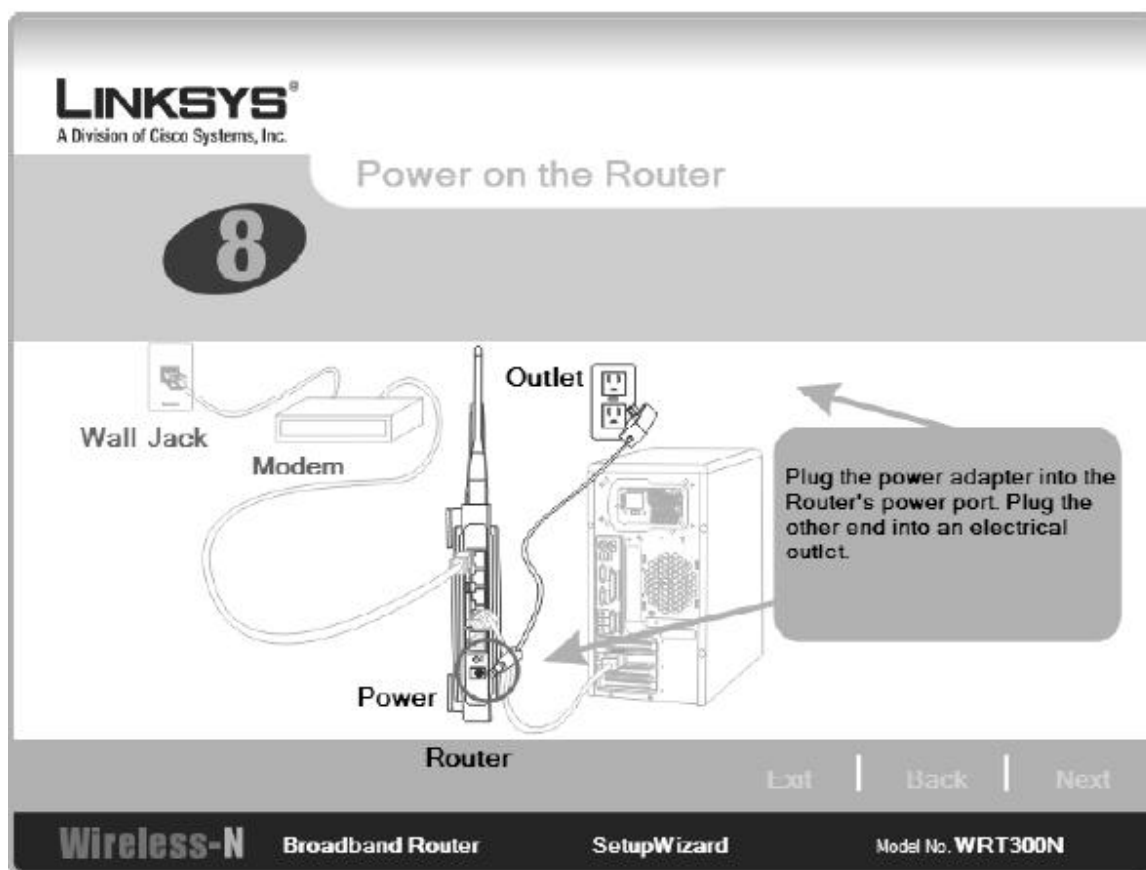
LINKSYS®
A Division of Cisco Systems, Inc.

Power on the Router

8

Outlet

Wall Jack

Modem

Plug the power adapter into the Router's power port. Plug the other end into an electrical outlet.

Power

Router

Exit | Back | Next

Wireless-N Broadband Router SetupWizard Model No. WRT300N